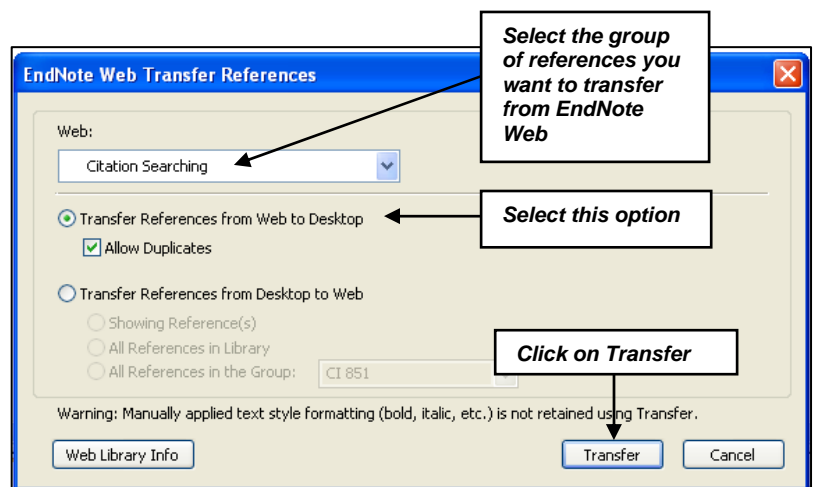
EndNote Web Transfer References

Select the group of references you want to transfer from EndNote Web

Web:

Citation Searching

Transfer References from Web to Desktop

Select this option

Allow Duplicates

Transfer References from Desktop to Web

Showing Reference(s)

All References in Library

All References in the Group:

CI 851

Click on Transfer

Warning: Manually applied text style formatting (bold, italic, etc.) is not retained using Transfer.

Web Library Info

Transfer

Cancel